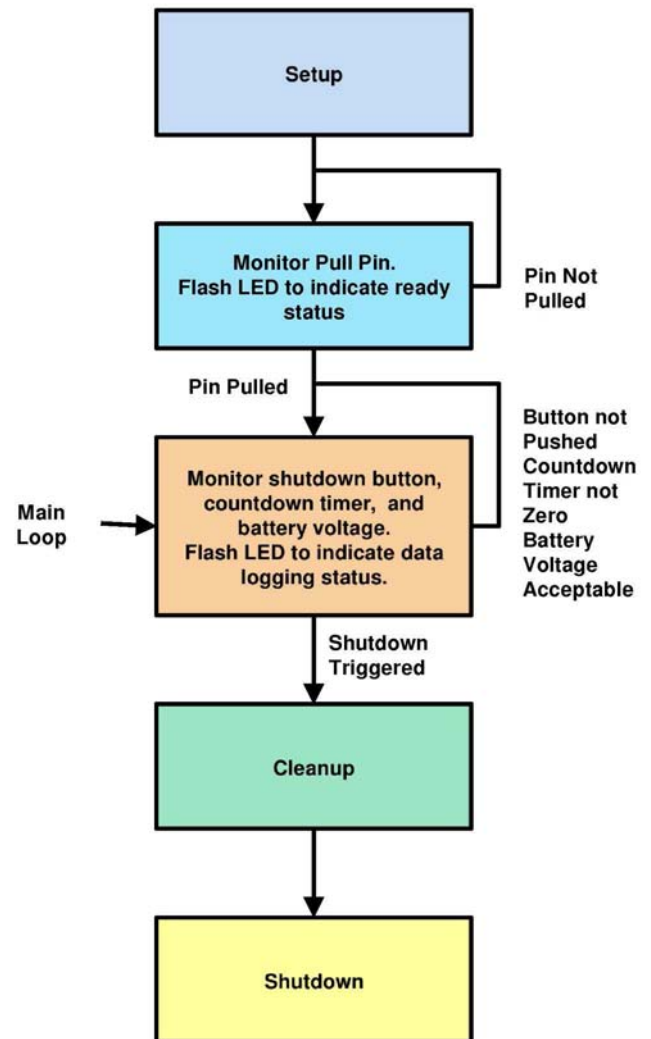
Setup

Monitor Pull Pin.
Flash LED to indicate ready status

Pin Not Pulled

Pin Pulled

Button not Pushed
Countdown Timer not Zero
Battery Voltage Acceptable

Main Loop

Monitor shutdown button, countdown timer, and battery voltage.
Flash LED to indicate data logging status.

Shutdown Triggered

Cleanup

Shutdown